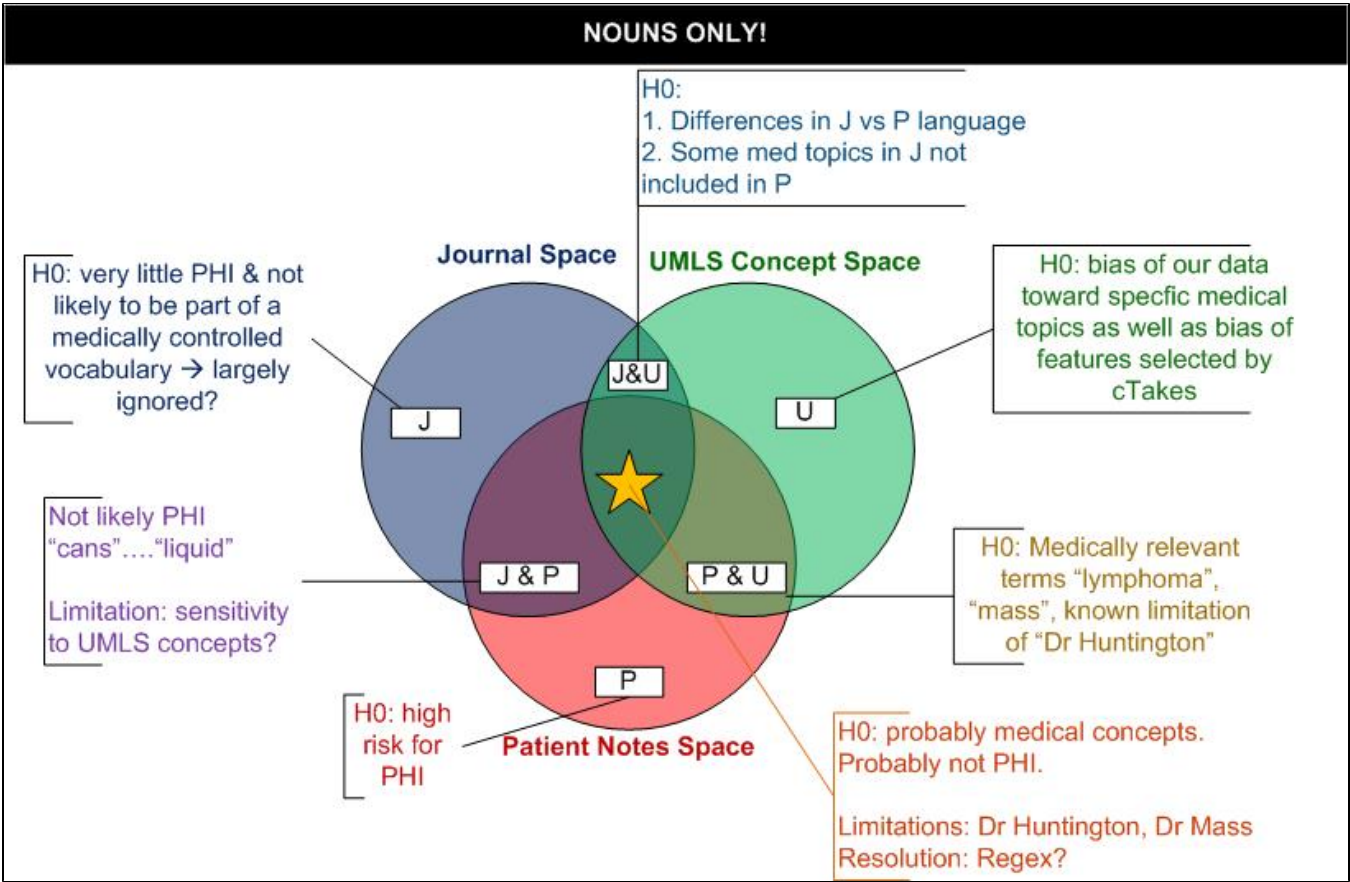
NOUNS ONLY!

H0:
1. Differences in J vs P language
2. Some med topics in J not included in P

H0: very little PHI & not likely to be part of a medically controlled vocabulary → largely ignored?

Journal Space

UMLS Concept Space

H0: bias of our data toward specfic medical topics as well as bias of features selected by cTakes

J&U

J

U

Not likely PHI
“cans”….“liquid”

Limitation: sensitivity to UMLS concepts?

J & P

P & U

H0: Medically relevant terms “lymphoma”, “mass”, known limitation of “Dr Huntington”

P

H0: high risk for PHI

Patient Notes Space

H0: probably medical concepts. Probably not PHI.

Limitations: Dr Huntington, Dr Mass
Resolution: Regex?